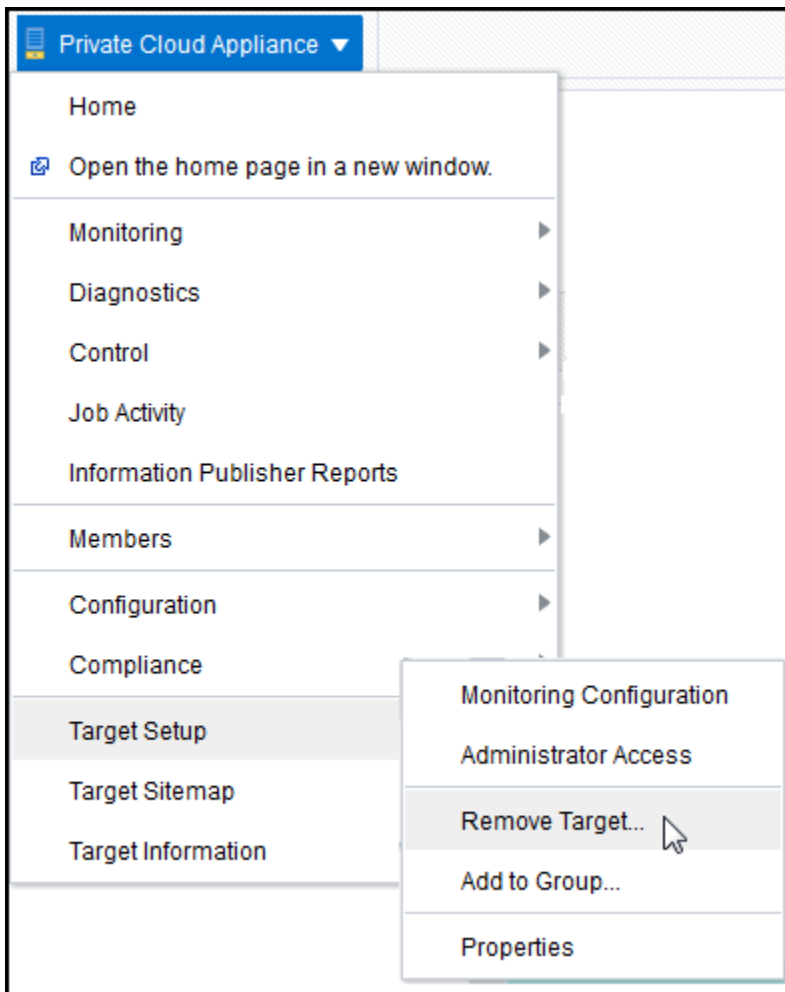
Private Cloud Appliance ▼

Home

Open the home page in a new window.

Monitoring

Diagnostics

Control

Job Activity

Information Publisher Reports

Members

Configuration

Compliance

Target Setup

Target Sitemap

Target Information

Monitoring Configuration

Administrator Access

Remove Target...

Add to Group...

Properties